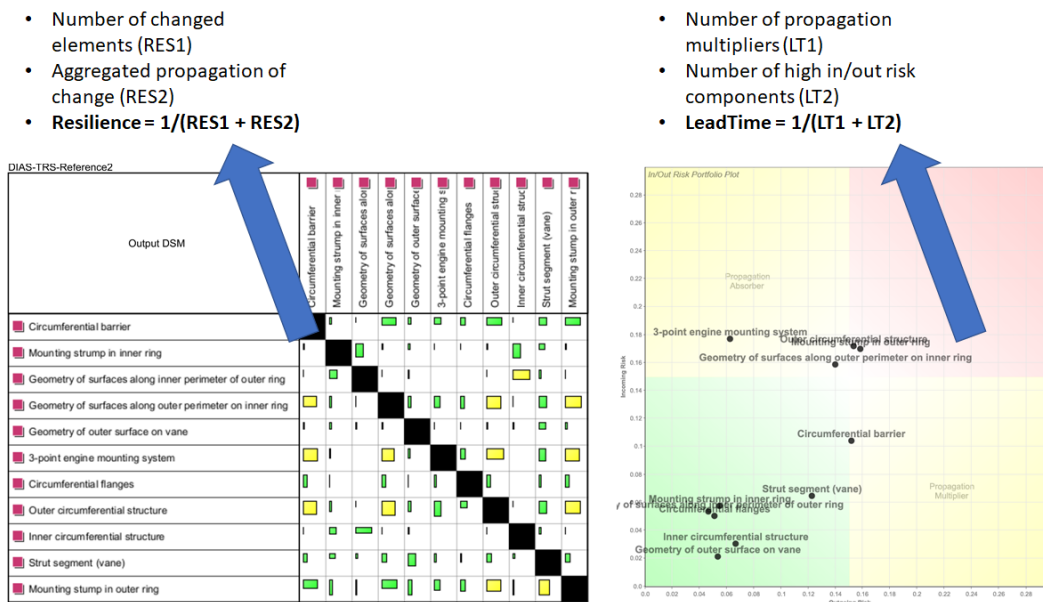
- Number of changed elements (RES1)
- Aggregated propagation of change (RES2)
- **Resilience = 1/(RES1 + RES2)**

- Number of propagation multipliers (LT1)
- Number of high in/out risk components (LT2)
- **LeadTime = 1/(LT1 + LT2)**

DIAS-TRS-Reference2

| Output DSM | Circumferential barrier | Mounting strump in inner | Geometry of surfaces alor | Geometry of surfaces alor | Geometry of outer surface | 3-point engine mounting s | Circumferential flanges | Outer circumferential struc | Inner circumferential struc | Strut segment (vane) | Mounting stump in outer r |
|---|---|---|---|---|---|---|---|---|---|---|---|
| Circumferential barrier | | | | | | | | | | | |
| Mounting strump in inner ring | | | | | | | | | | | |
| Geometry of surfaces along inner perimeter of outer ring | | | | | | | | | | | |
| Geometry of surfaces along outer perimeter on inner ring | | | | | | | | | | | |
| Geometry of outer surface on vane | | | | | | | | | | | |
| 3-point engine mounting system | | | | | | | | | | | |
| Circumferential flanges | | | | | | | | | | | |
| Outer circumferential structure | | | | | | | | | | | |
| Inner circumferential structure | | | | | | | | | | | |
| Strut segment (vane) | | | | | | | | | | | |
| Mounting stump in outer ring | | | | | | | | | | | |

In/Out Risk Portfolio Plot

Propagation Absorber

Propagation Multiplier

Incoming Risk

0.28 0.26 0.24 0.22 0.2 0.18 0.16 0.14 0.12 0.1 0.08 0.06 0.04 0.02 0.0

3-point engine mounting system
Outer circumferential structure
Mounting strump in outer ring
Geometry of surfaces along outer perimeter on inner ring
Circumferential barrier
Strut segment (vane)
Mounting strump in inner ring
Geometry of surfaces along inner perimeter of outer ring
Circumferential flanges
Inner circumferential structure
Geometry of outer surface on vane

0.0 0.02 0.04 0.06 0.08 0.1 0.12 0.14 0.16 0.18 0.2 0.22 0.24 0.26 0.28

Outgoing Risk